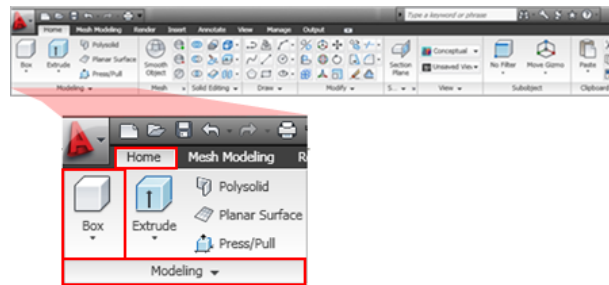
Type a keyword or phrase

Home Mesh Modeling Render Insert Annotate View Manage Output

Box Extrude Polysolid Planar Surface Press/Pull

Modeling

Smooth Object

Mesh

Solid Editing

Draw

Modify

Section Plane

S...

Conceptual

Unsaved View

View

No Filter

Move Gizmo

Subobject

Paste

Clipboard

Home Mesh Modeling R

Box

Extrude

Polysolid

Planar Surface

Press/Pull

Modeling